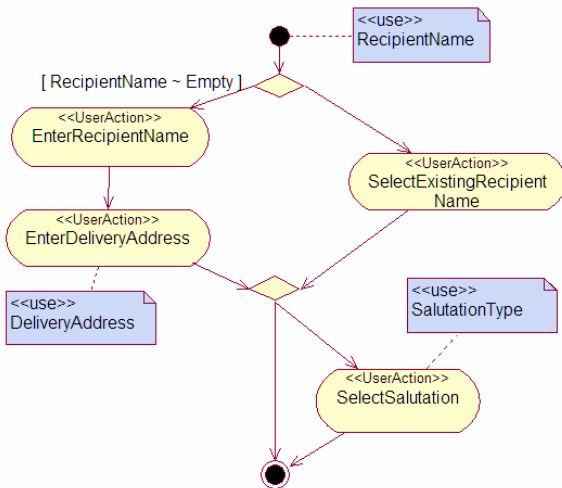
<<use>>
RecipientName

[ RecipientName ~ Empty ]

<<UserAction>>
EnterRecipientName

<<UserAction>>
SelectExistingRecipient Name

<<UserAction>>
EnterDeliveryAddress

<<use>>
DeliveryAddress

<<use>>
SalutationType

<<UserAction>>
SelectSalutation